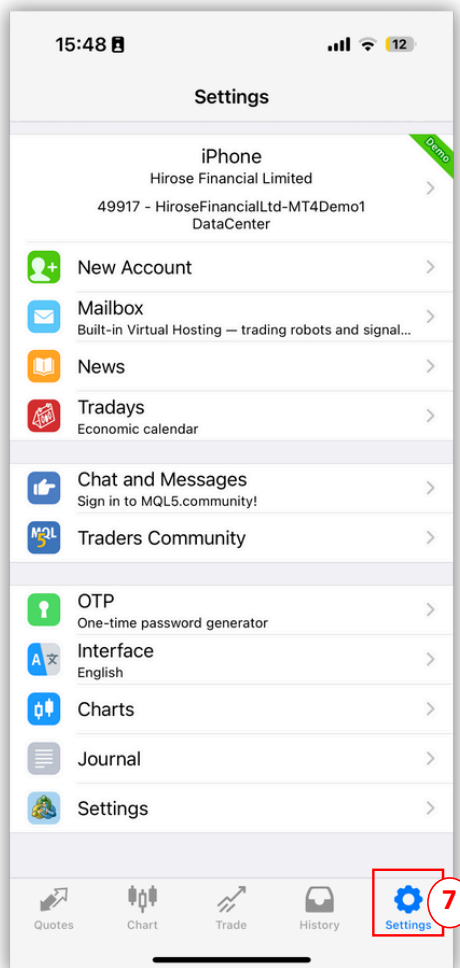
15:48 12

Settings

Demo

iPhone
Hirose Financial Limited
49917 - HiroseFinancialLtd-MT4Demo1
DataCenter

New Account

Mailbox
Built-in Virtual Hosting — trading robots and signal...

News

Tradays
Economic calendar

Chat and Messages
Sign in to MQL5.community!

MQL5
Traders Community

OTP
One-time password generator

Interface
English

Charts

Journal

Settings

Quotes Chart Trade History Settings

7